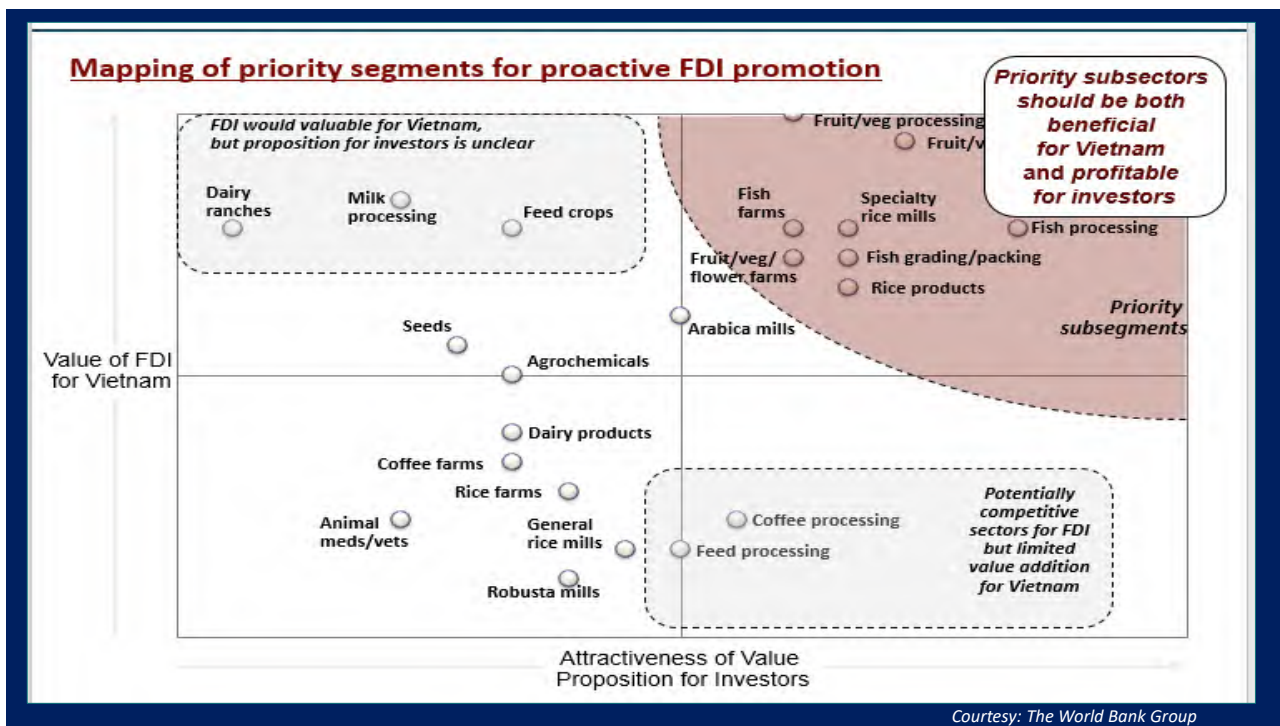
Mapping of priority segments for proactive FDI promotion

Priority subsectors should be both beneficial for Vietnam and profitable for investors

FDI would valuable for Vietnam, but proposition for investors is unclear

Dairy ranches

Milk processing

Feed crops

Fruit/veg processing

Fruit/v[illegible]

Fish farms

Specialty rice mills

Fish processing

Fruit/veg/ flower farms

Fish grading/packing

Rice products

Priority subsegments

Seeds

Arabica mills

Value of FDI for Vietnam

Agrochemicals

Dairy products

Coffee farms

Rice farms

Animal meds/vets

General rice mills

Coffee processing

Feed processing

Potentially competitive sectors for FDI but limited value addition for Vietnam

Robusta mills

Attractiveness of Value Proposition for Investors

Courtesy: The World Bank Group